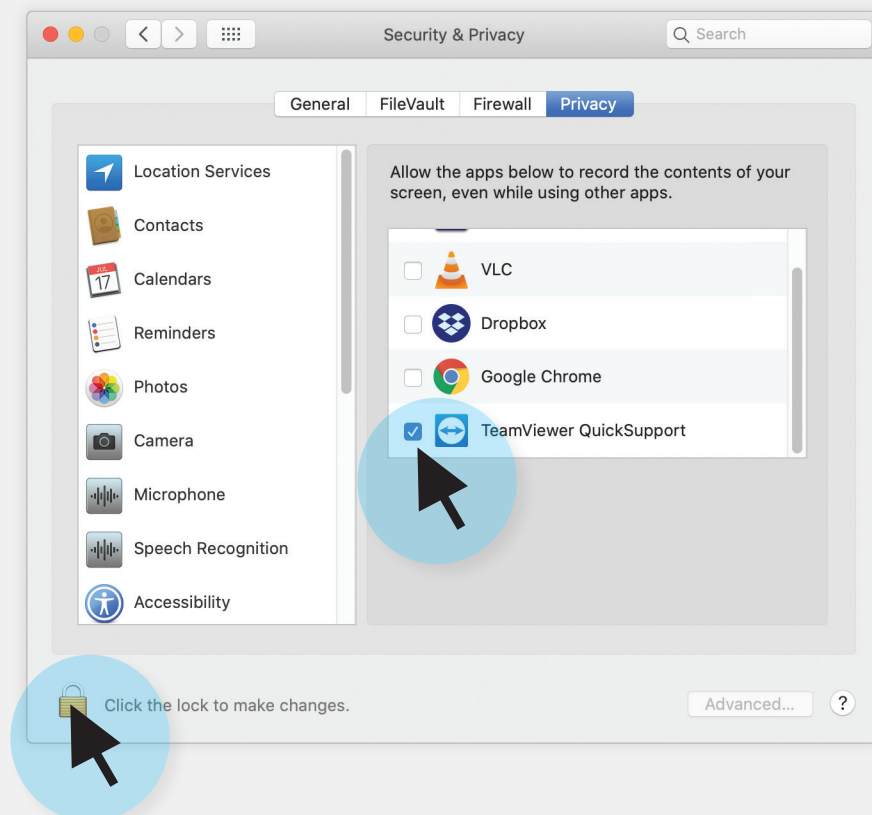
Security & Privacy

Search

General | FileVault | Firewall | Privacy

Location Services
Contacts
JUL 17
Calendars
Reminders
Photos
Camera
Microphone
Speech Recognition
Accessibility

Allow the apps below to record the contents of your screen, even while using other apps.

VLC
Dropbox
Google Chrome
TeamViewer QuickSupport

Click the lock to make changes.

Advanced...

?